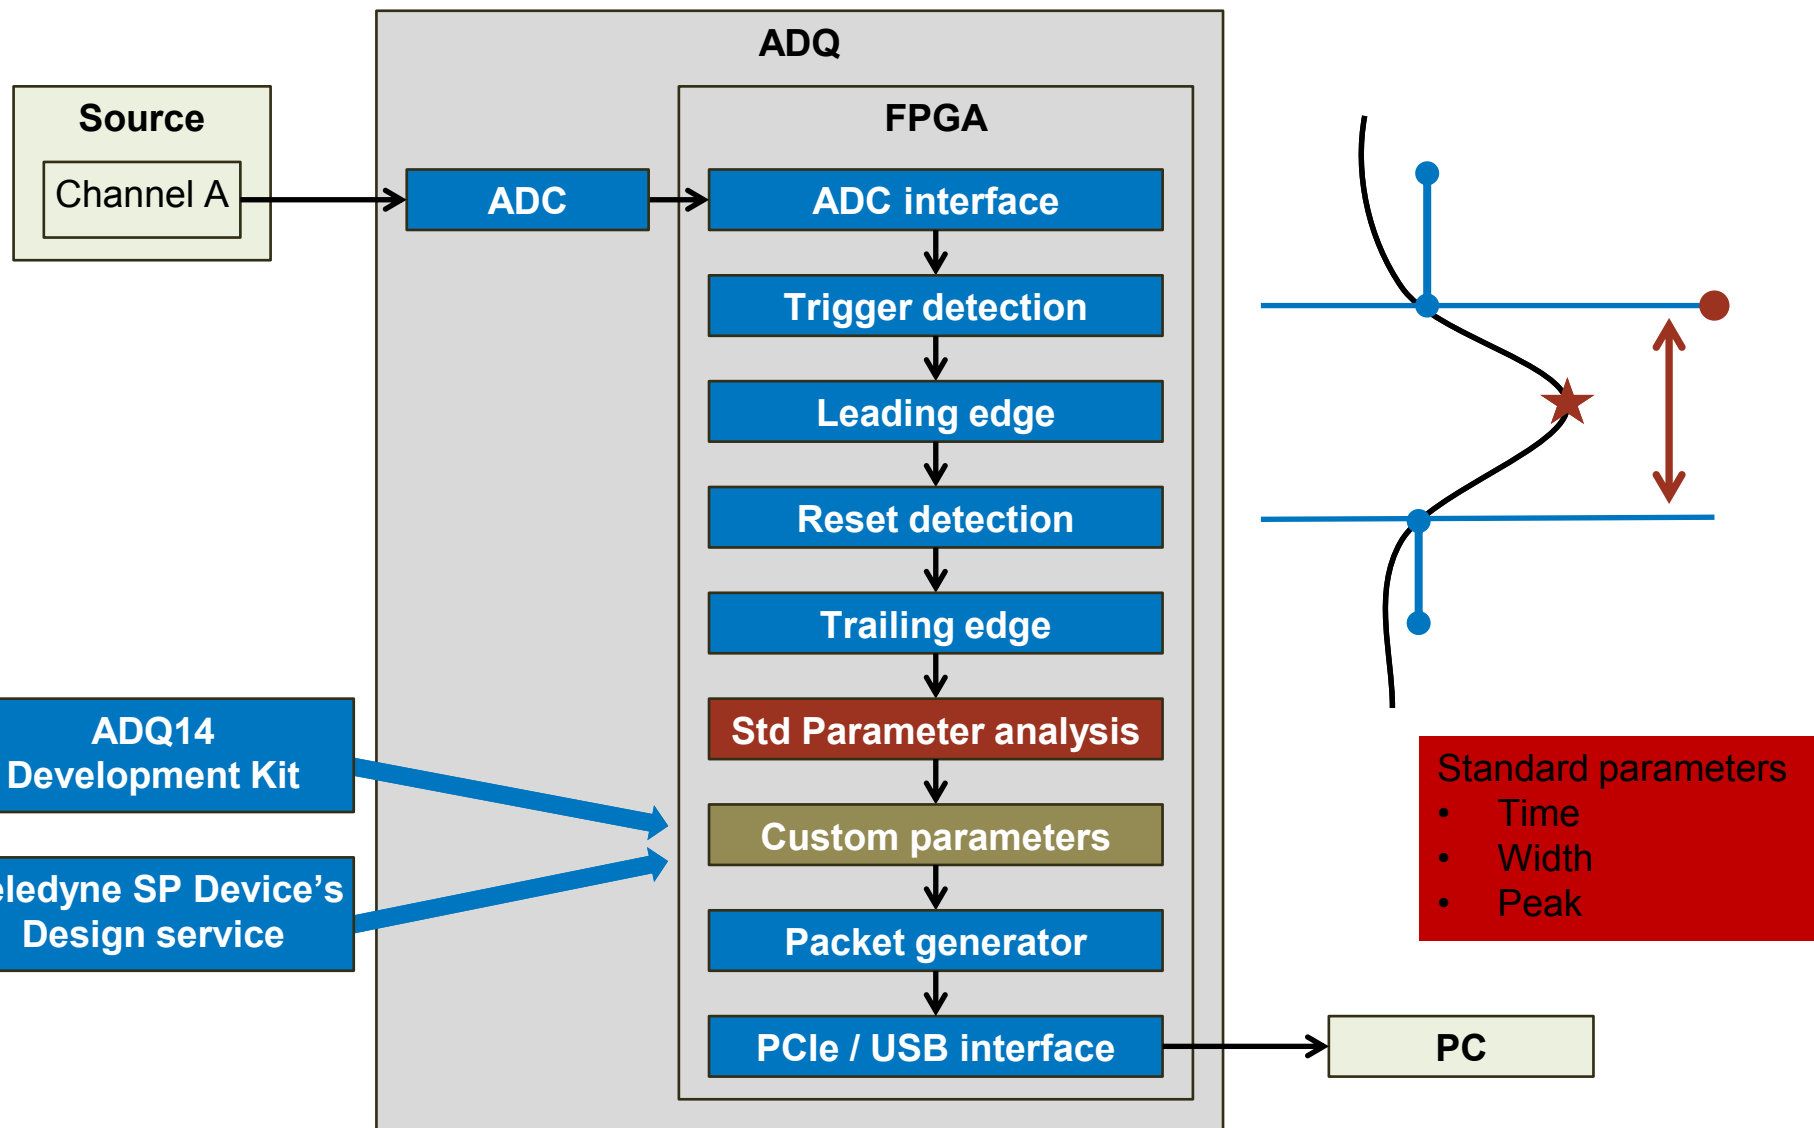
ADQ

Source

Channel A

ADC

FPGA

ADC interface

Trigger detection

Leading edge

Reset detection

Trailing edge

Std Parameter analysis

Custom parameters

Packet generator

PCIe / USB interface

PC

ADQ14 Development Kit

eledyne SP Device’s Design service

Standard parameters
• Time
• Width
• Peak